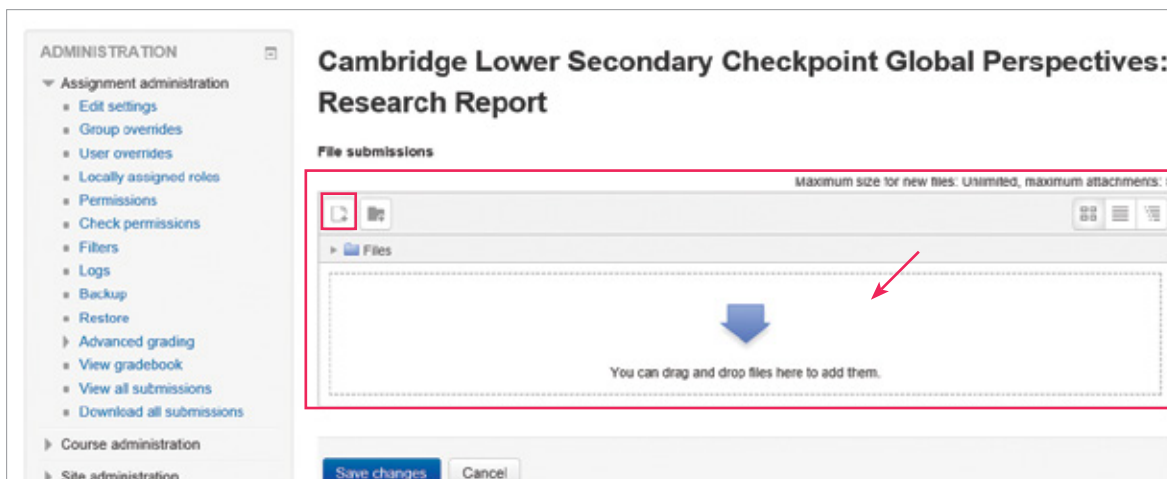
ADMINISTRATION

Assignment administration

- Edit settings
- Group overrides
- User overrides
- Locally assigned roles
- Permissions
- Check permissions
- Filters
- Logs
- Backup
- Restore
- Advanced grading
- View gradebook
- View all submissions
- Download all submissions

Course administration

Site administration

Cambridge Lower Secondary Checkpoint Global Perspectives: Research Report

File submissions

Maximum size for new files: Unlimited, maximum attachments: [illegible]

Files

You can drag and drop files here to add them.

Save changes Cancel